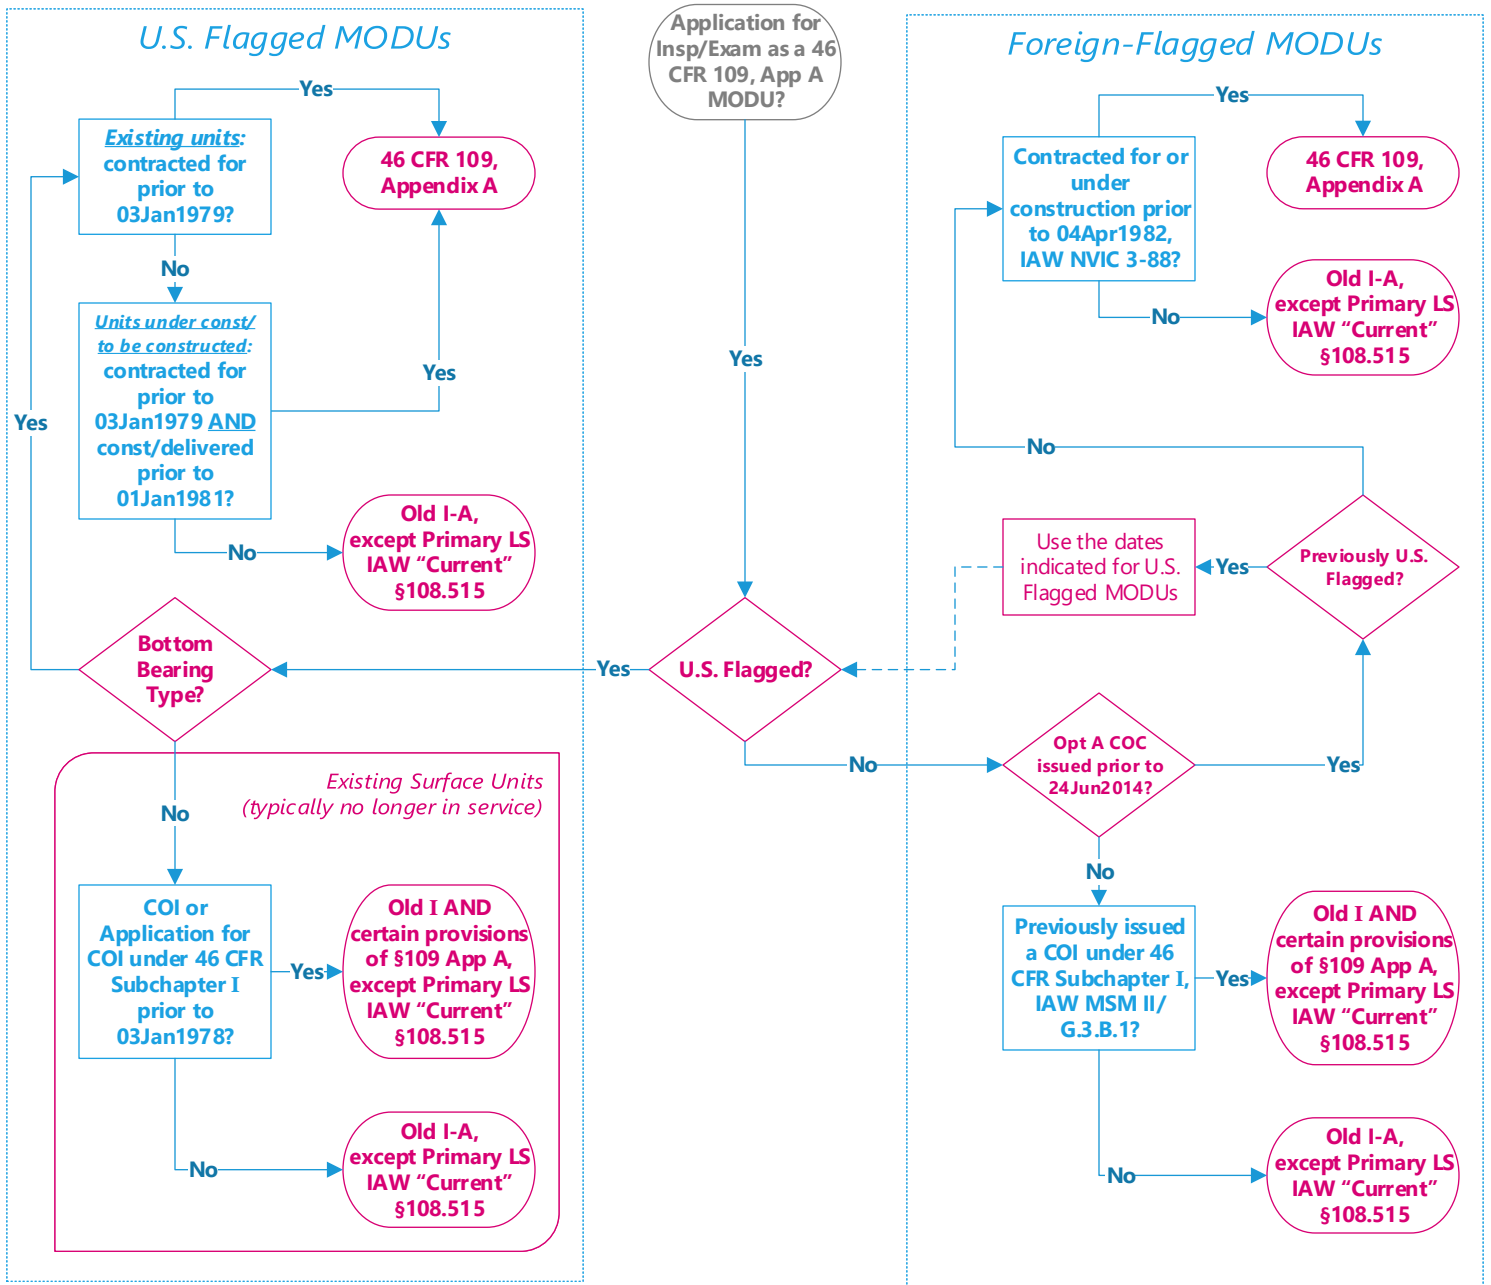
U.S. Flagged MODUs

Application for Insp/Exam as a 46 CFR 109, App A MODU?

Foreign-Flagged MODUs

Yes

Existing units: contracted for prior to 03Jan1979?

46 CFR 109, Appendix A

No

Units under const/ to be constructed: contracted for prior to 03Jan1979 AND const/delivered prior to 01Jan1981?

Yes

Yes

No

Old I-A, except Primary LS IAW "Current" §108.515

Bottom Bearing Type?

Yes

Yes

U.S. Flagged?

Yes

Contracted for or under construction prior to 04Apr1982, IAW NVIC 3-88?

46 CFR 109, Appendix A

No

Old I-A, except Primary LS IAW "Current" §108.515

No

Use the dates indicated for U.S. Flagged MODUs

Yes

Previously U.S. Flagged?

No

Opt A COC issued prior to 24Jun2014?

Yes

Existing Surface Units (typically no longer in service)

No

COI or Application for COI under 46 CFR Subchapter I prior to 03Jan1978?

Yes

Old I AND certain provisions of §109 App A, except Primary LS IAW "Current" §108.515

No

Old I-A, except Primary LS IAW "Current" §108.515

No

Previously issued a COI under 46 CFR Subchapter I, IAW MSM II/ G.3.B.1?

Yes

Old I AND certain provisions of §109 App A, except Primary LS IAW "Current" §108.515

No

Old I-A, except Primary LS IAW "Current" §108.515